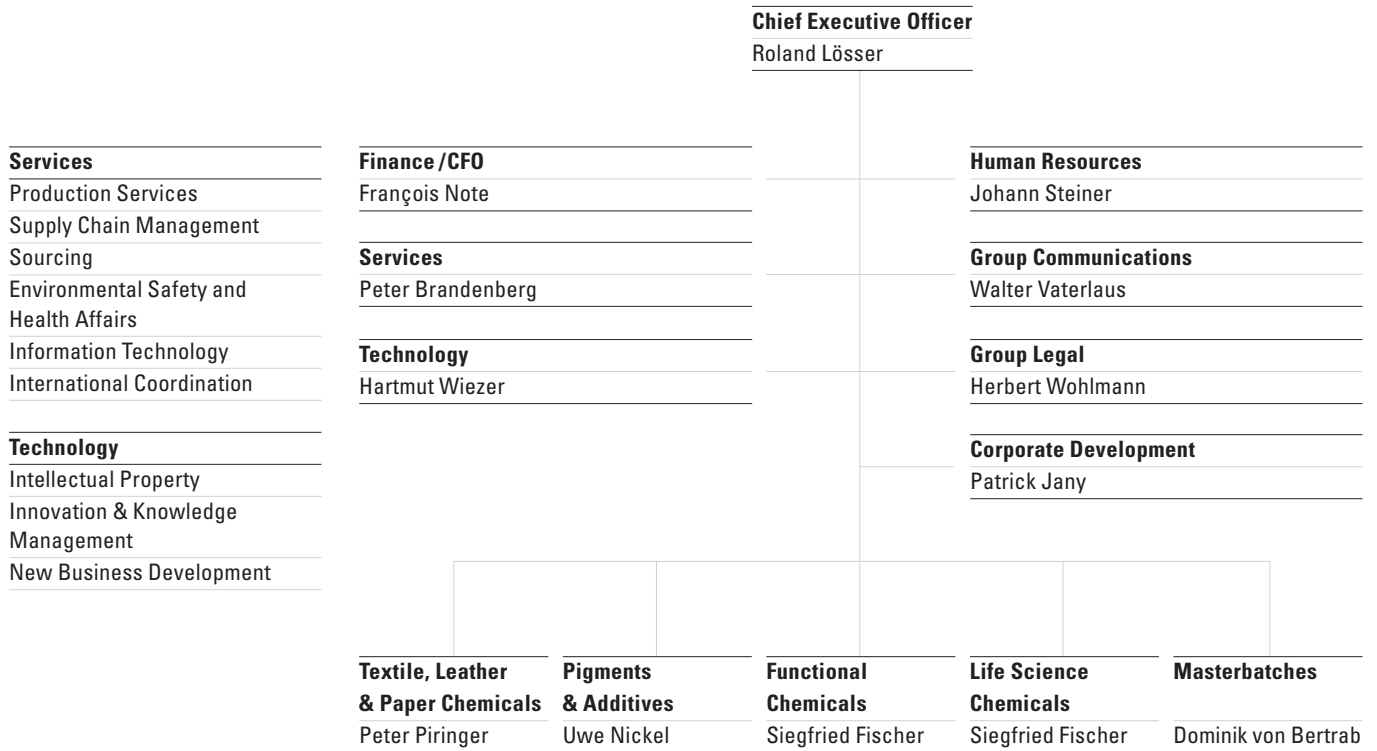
**Chief Executive Officer**
Roland Lösser

**Services**
Production Services
Supply Chain Management
Sourcing
Environmental Safety and Health Affairs
Information Technology
International Coordination

**Technology**
Intellectual Property
Innovation & Knowledge Management
New Business Development

**Finance /CFO**
François Note

**Services**
Peter Brandenberg

**Technology**
Hartmut Wiezer

**Human Resources**
Johann Steiner

**Group Communications**
Walter Vaterlaus

**Group Legal**
Herbert Wohlmann

**Corporate Development**
Patrick Jany

**Textile, Leather & Paper Chemicals**
Peter Piringer

**Pigments & Additives**
Uwe Nickel

**Functional Chemicals**
Siegfried Fischer

**Life Science Chemicals**
Siegfried Fischer

**Masterbatches**
Dominik von Bertrab